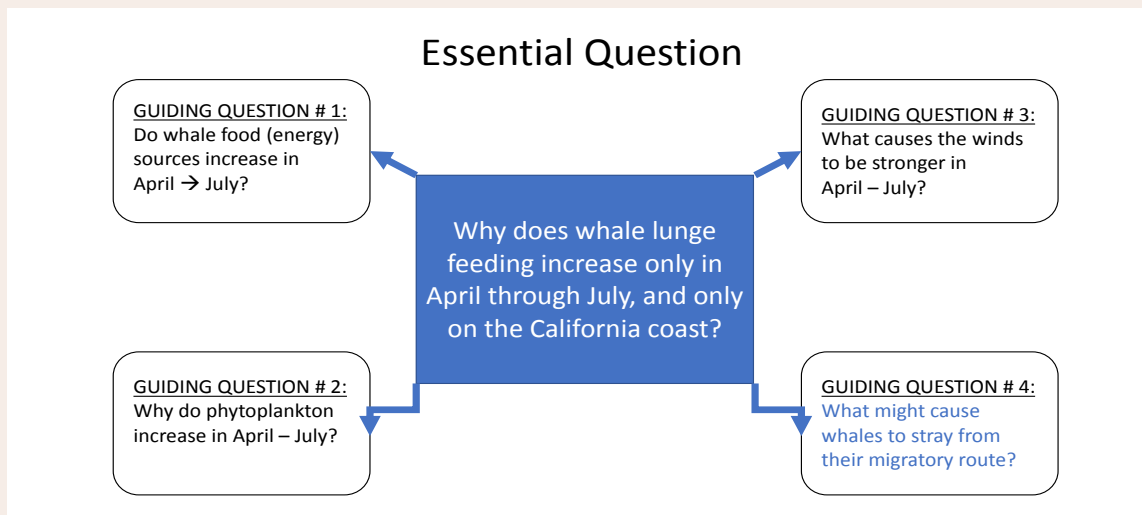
Essential Question

GUIDING QUESTION # 1:
Do whale food (energy) sources increase in April → July?

GUIDING QUESTION # 3:
What causes the winds to be stronger in April – July?

Why does whale lunge feeding increase only in April through July, and only on the California coast?

GUIDING QUESTION # 2:
Why do phytoplankton increase in April – July?

GUIDING QUESTION # 4:
What might cause whales to stray from their migratory route?